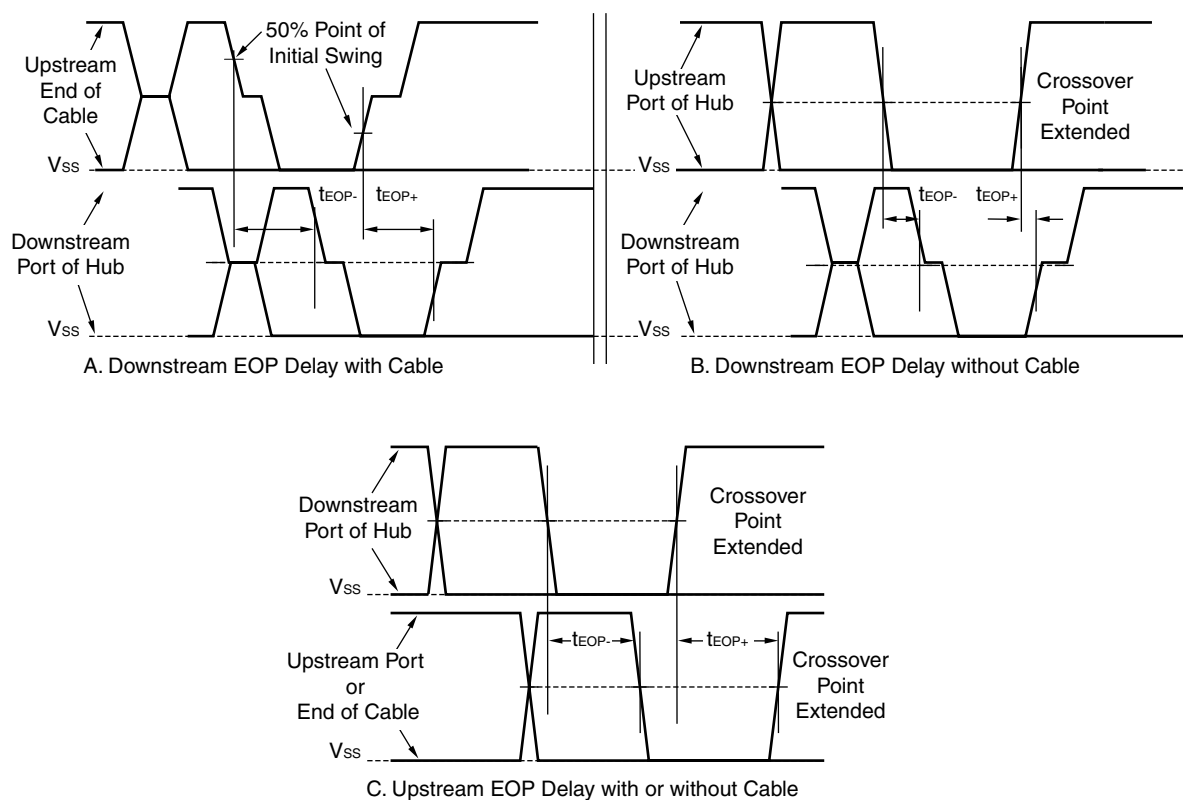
50% Point of Initial Swing

Upstream End of Cable

$V_{SS}$

$t_{EOP-}$ $t_{EOP+}$

Downstream Port of Hub

$V_{SS}$

A. Downstream EOP Delay with Cable

Upstream Port of Hub

Crossover Point Extended

$V_{SS}$

$t_{EOP-}$ $t_{EOP+}$

Downstream Port of Hub

$V_{SS}$

B. Downstream EOP Delay without Cable

Downstream Port of Hub

Crossover Point Extended

$V_{SS}$

$t_{EOP-}$ $t_{EOP+}$

Upstream Port or End of Cable

Crossover Point Extended

$V_{SS}$

C. Upstream EOP Delay with or without Cable